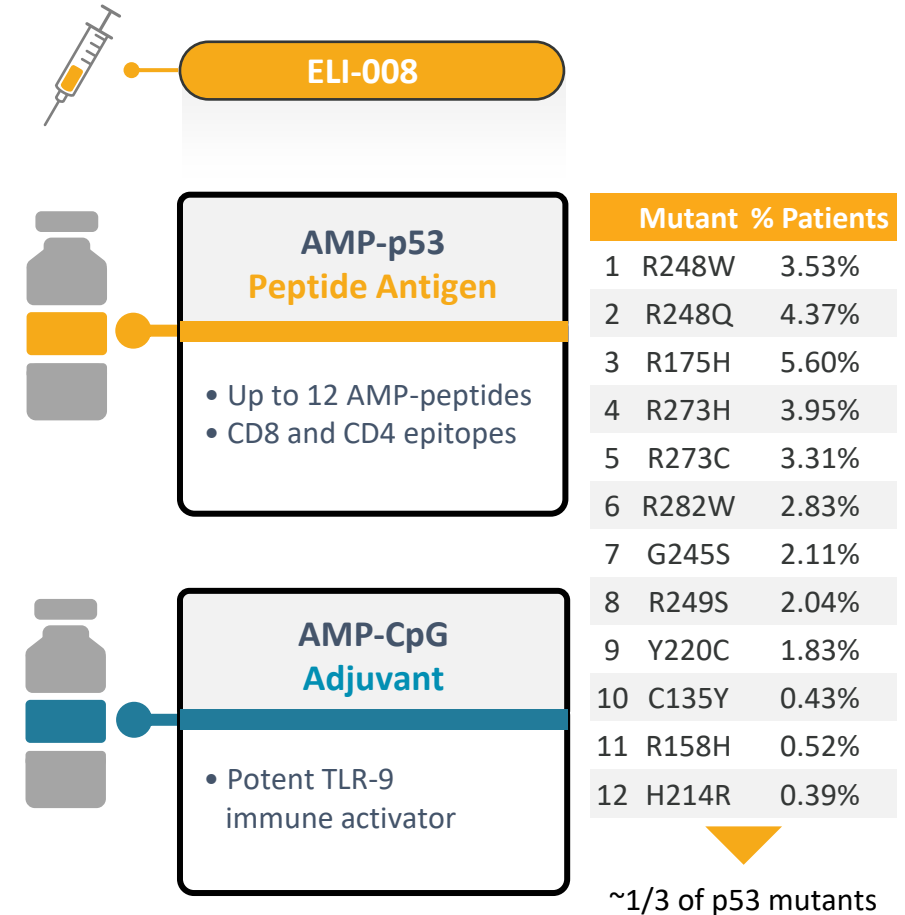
ELI-008

AMP-p53
Peptide Antigen

• Up to 12 AMP-peptides
• CD8 and CD4 epitopes

AMP-CpG
Adjuvant

• Potent TLR-9 immune activator

| | Mutant | % Patients |
|---|---|---|
| 1 | R248W | 3.53% |
| 2 | R248Q | 4.37% |
| 3 | R175H | 5.60% |
| 4 | R273H | 3.95% |
| 5 | R273C | 3.31% |
| 6 | R282W | 2.83% |
| 7 | G245S | 2.11% |
| 8 | R249S | 2.04% |
| 9 | Y220C | 1.83% |
| 10 | C135Y | 0.43% |
| 11 | R158H | 0.52% |
| 12 | H214R | 0.39% |

~1/3 of p53 mutants